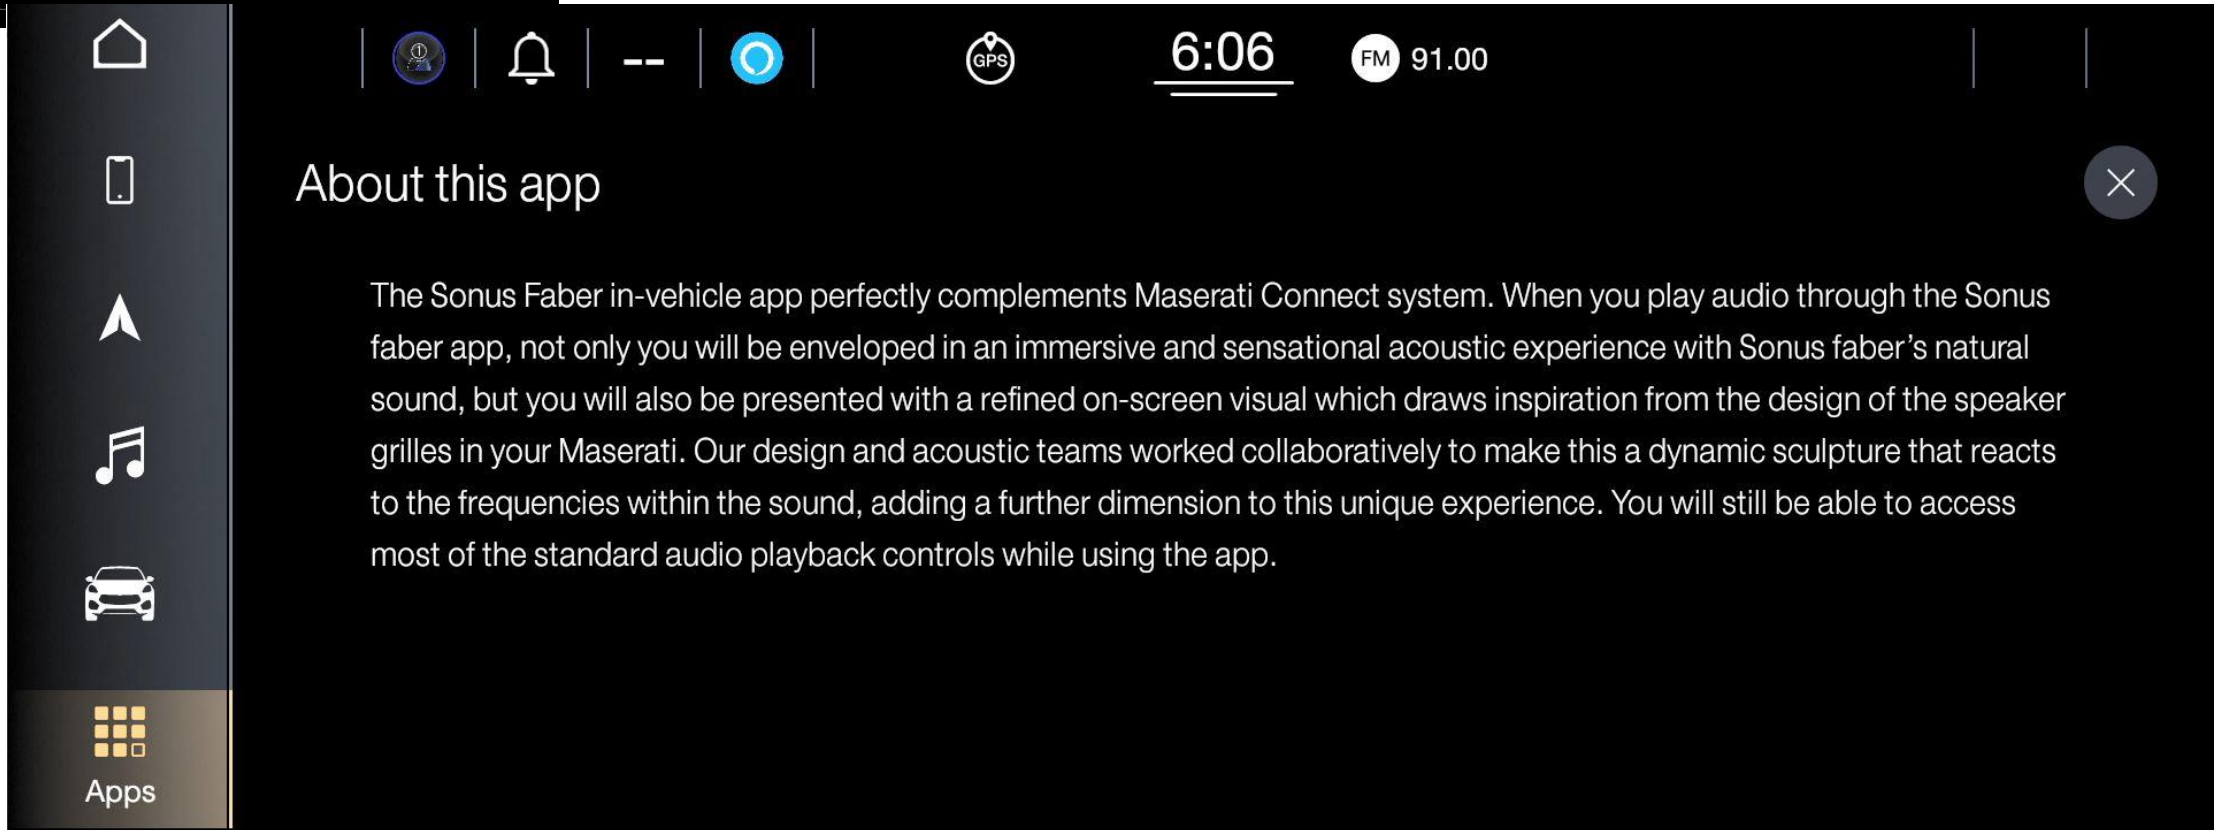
--

GPS

6:06

FM 91.00

About this app

The Sonus Faber in-vehicle app perfectly complements Maserati Connect system. When you play audio through the Sonus faber app, not only you will be enveloped in an immersive and sensational acoustic experience with Sonus faber's natural sound, but you will also be presented with a refined on-screen visual which draws inspiration from the design of the speaker grilles in your Maserati. Our design and acoustic teams worked collaboratively to make this a dynamic sculpture that reacts to the frequencies within the sound, adding a further dimension to this unique experience. You will still be able to access most of the standard audio playback controls while using the app.

Apps